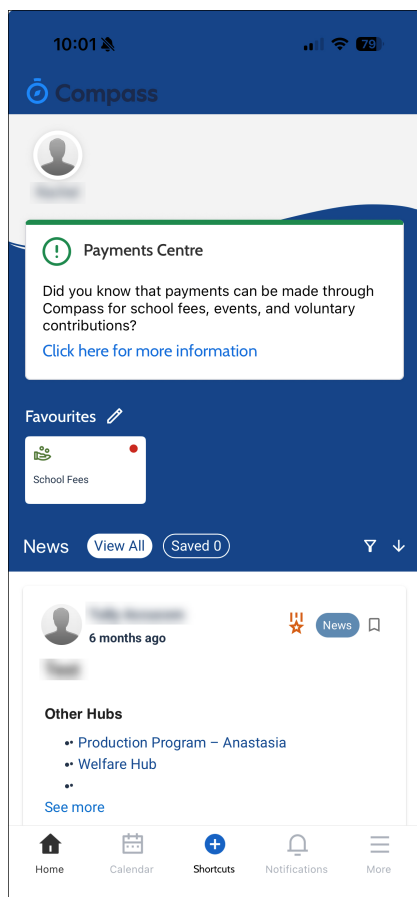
10:01

79

Compass

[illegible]

Payments Centre

Did you know that payments can be made through Compass for school fees, events, and voluntary contributions?

Click here for more information

Favourites

School Fees

News View All Saved 0

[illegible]

6 months ago

News

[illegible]

Other Hubs

• Production Program – Anastasia
• Welfare Hub
•

See more

Home Calendar Shortcuts Notifications More